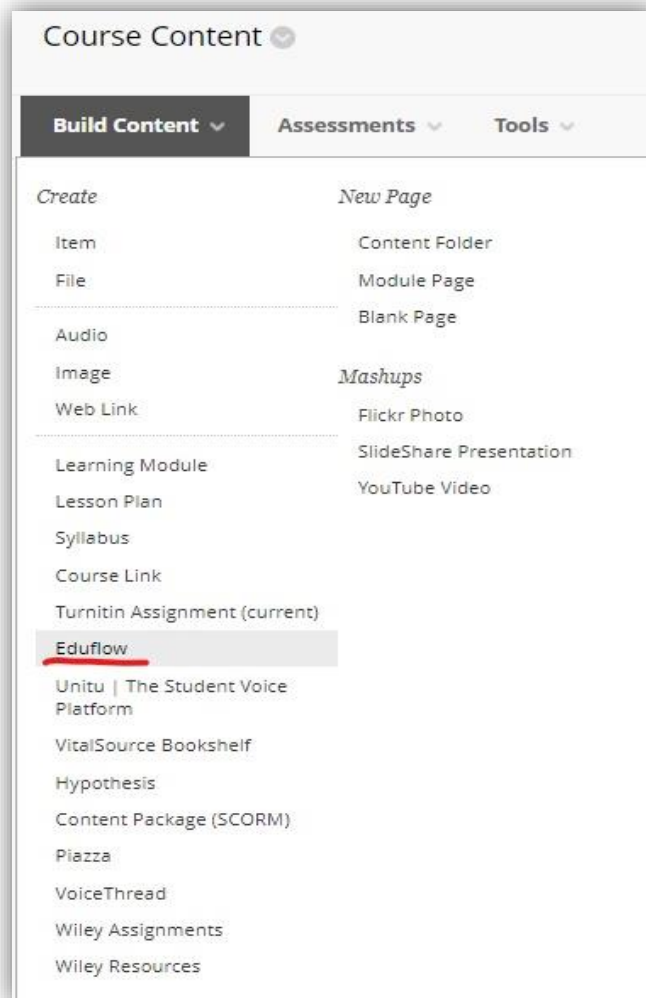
Course Content

Build Content Assessments Tools

Create

Item
File

Audio
Image
Web Link

Learning Module
Lesson Plan
Syllabus
Course Link
Turnitin Assignment (current)
Eduflow
Unitu | The Student Voice Platform
VitalSource Bookshelf
Hypothesis
Content Package (SCORM)
Piazza
VoiceThread
Wiley Assignments
Wiley Resources

New Page

Content Folder
Module Page
Blank Page

Mashups

Flickr Photo
SlideShare Presentation
YouTube Video